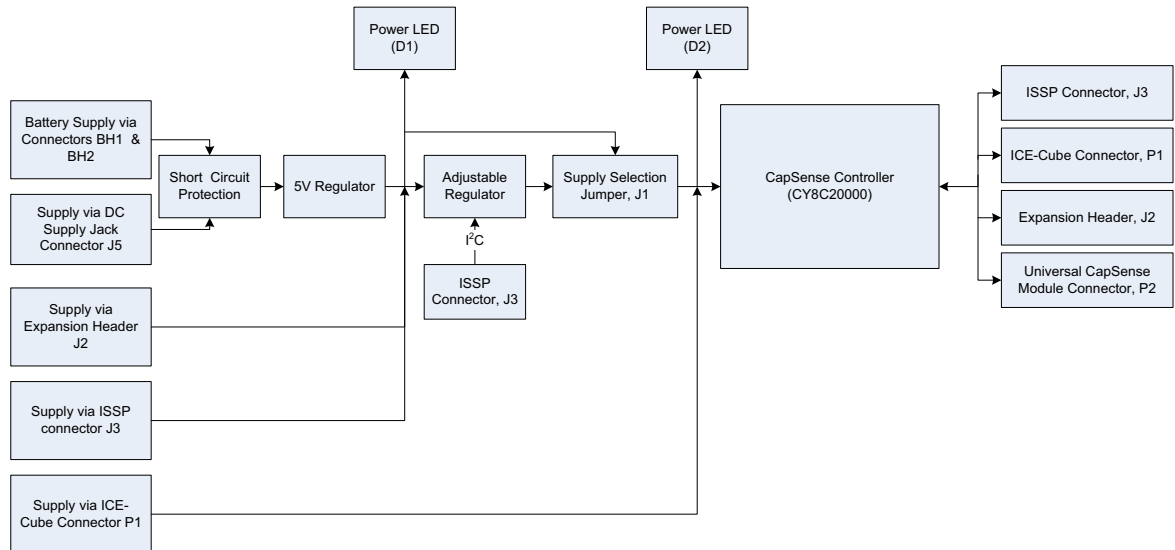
Power LED (D1)

Power LED (D2)

Battery Supply via Connectors BH1 & BH2

Short Circuit Protection

5V Regulator

Adjustable Regulator

Supply Selection Jumper, J1

CapSense Controller (CY8C20000)

ISSP Connector, J3

ICE-Cube Connector, P1

Expansion Header, J2

Universal CapSense Module Connector, P2

Supply via DC Supply Jack Connector J5

$I^2C$

ISSP Connector, J3

Supply via Expansion Header J2

Supply via ISSP connector J3

Supply via ICE-Cube Connector P1